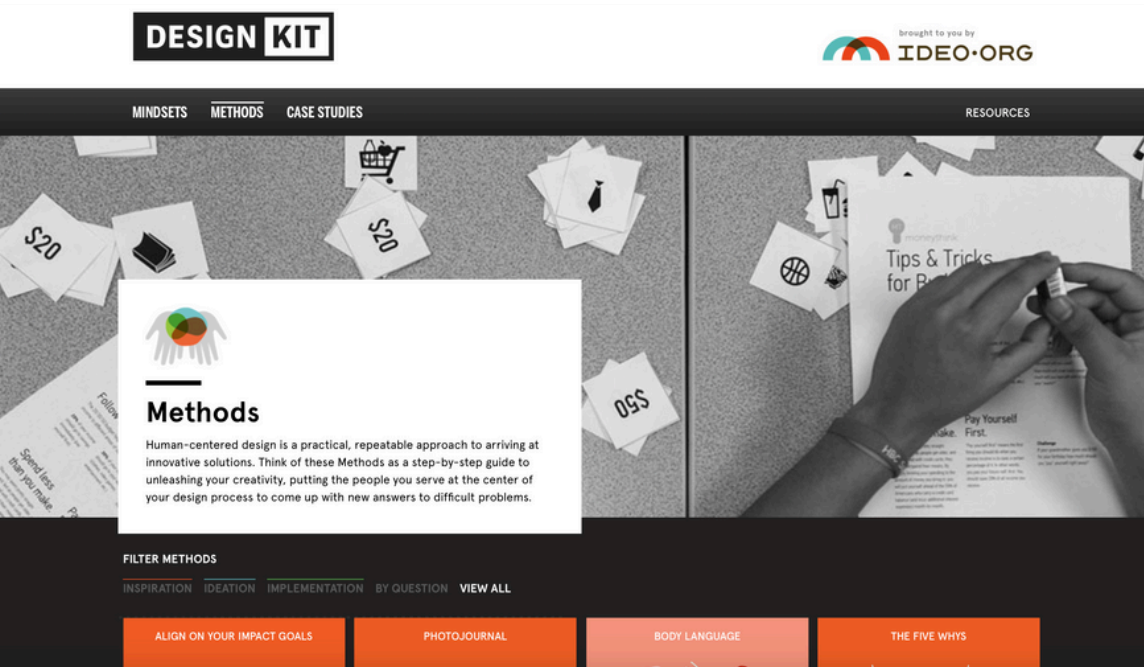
DESIGN KIT

brought to you by
IDEO·ORG

MINDSETS METHODS CASE STUDIES RESOURCES

$20 $20 $50

moneythink
Tips & Tricks
for B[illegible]

Pay Yourself
First.

Spend less
than you make.

Methods

Human-centered design is a practical, repeatable approach to arriving at innovative solutions. Think of these Methods as a step-by-step guide to unleashing your creativity, putting the people you serve at the center of your design process to come up with new answers to difficult problems.

FILTER METHODS

INSPIRATION IDEATION IMPLEMENTATION BY QUESTION VIEW ALL

ALIGN ON YOUR IMPACT GOALS
PHOTOJOURNAL
BODY LANGUAGE
THE FIVE WHYS